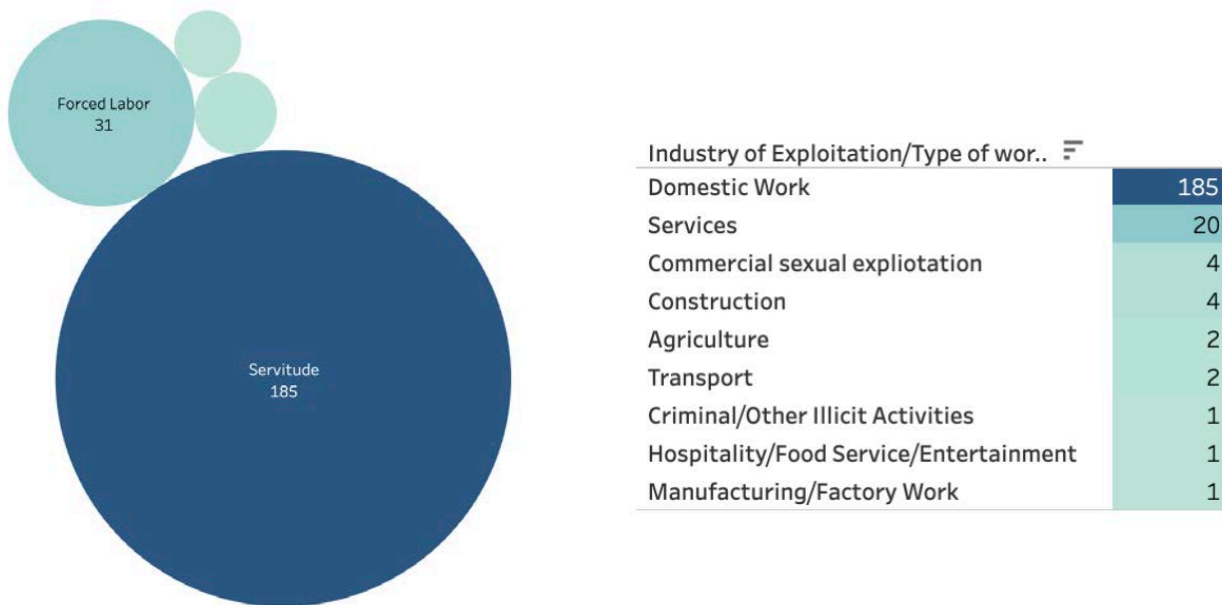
Forced Labor
31

Servitude
185

| Industry of Exploitation/Type of wor.. | |
|---|---|
| Domestic Work | 185 |
| Services | 20 |
| Commercial sexual expliotation | 4 |
| Construction | 4 |
| Agriculture | 2 |
| Transport | 2 |
| Criminal/Other Illicit Activities | 1 |
| Hospitality/Food Service/Entertainment | 1 |
| Manufacturing/Factory Work | 1 |